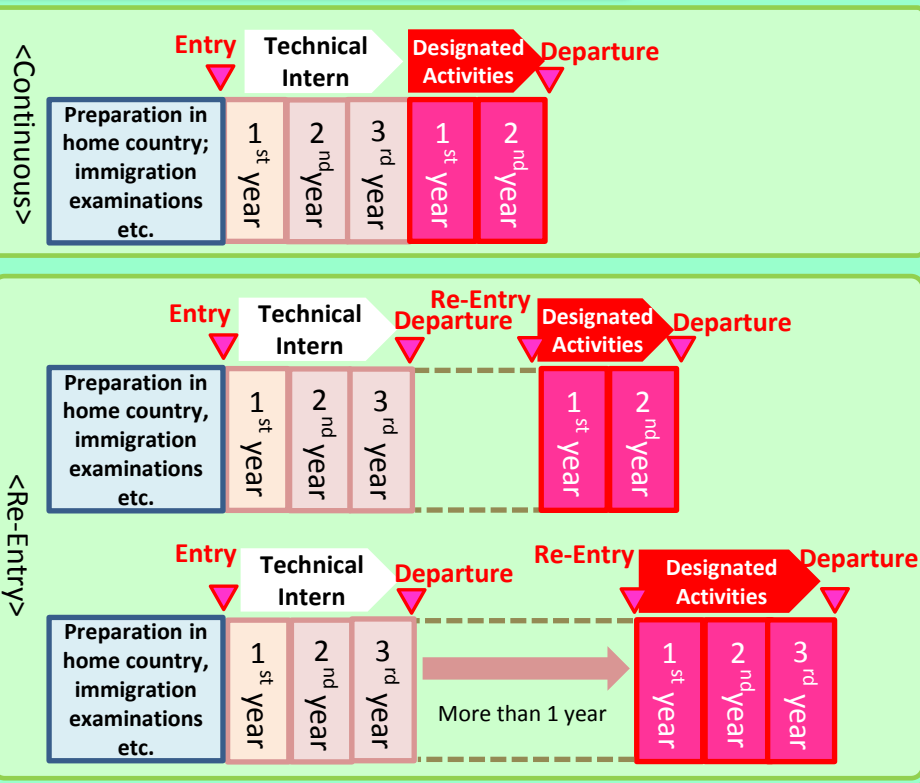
<Continuous>

Entry
Technical Intern
Designated Activities
Departure

Preparation in home country; immigration examinations etc.

1st year
2nd year
3rd year
1st year
2nd year

<Re-Entry>

Entry
Technical Intern
Departure
Re-Entry
Designated Activities
Departure

Preparation in home country, immigration examinations etc.

1st year
2nd year
3rd year
1st year
2nd year

Entry
Technical Intern
Departure
Re-Entry
Designated Activities
Departure

Preparation in home country, immigration examinations etc.

1st year
2nd year
3rd year
More than 1 year
1st year
2nd year
3rd year